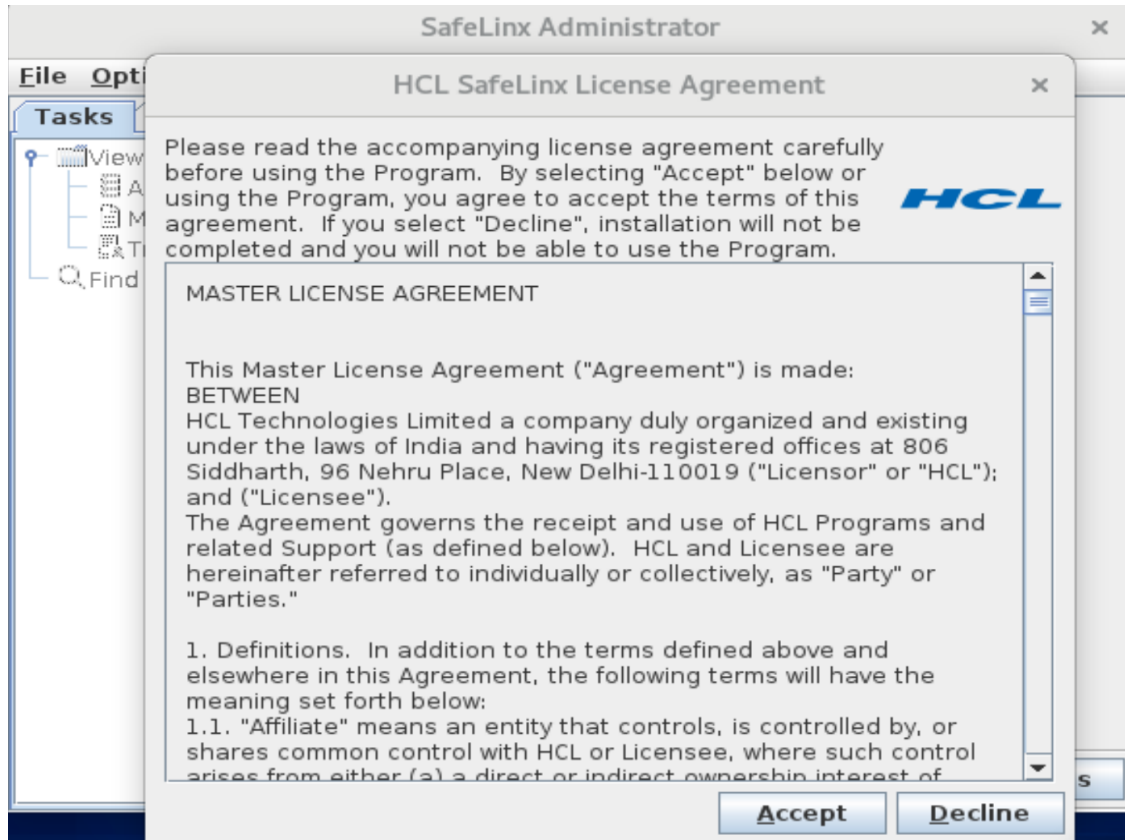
SafeLinx Administrator ×

File Opti

Tasks

View
A
M
T
Find

s

HCL SafeLinx License Agreement ×

Please read the accompanying license agreement carefully before using the Program. By selecting "Accept" below or using the Program, you agree to accept the terms of this agreement. If you select "Decline", installation will not be completed and you will not be able to use the Program.

HCL

MASTER LICENSE AGREEMENT

This Master License Agreement ("Agreement") is made:
BETWEEN
HCL Technologies Limited a company duly organized and existing under the laws of India and having its registered offices at 806 Siddharth, 96 Nehru Place, New Delhi-110019 ("Licensor" or "HCL"); and ("Licensee").
The Agreement governs the receipt and use of HCL Programs and related Support (as defined below). HCL and Licensee are hereinafter referred to individually or collectively, as "Party" or "Parties."

1. Definitions. In addition to the terms defined above and elsewhere in this Agreement, the following terms will have the meaning set forth below:
1.1. "Affiliate" means an entity that controls, is controlled by, or shares common control with HCL or Licensee, where such control arises from either (a) a direct or indirect ownership interest of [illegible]

Accept Decline